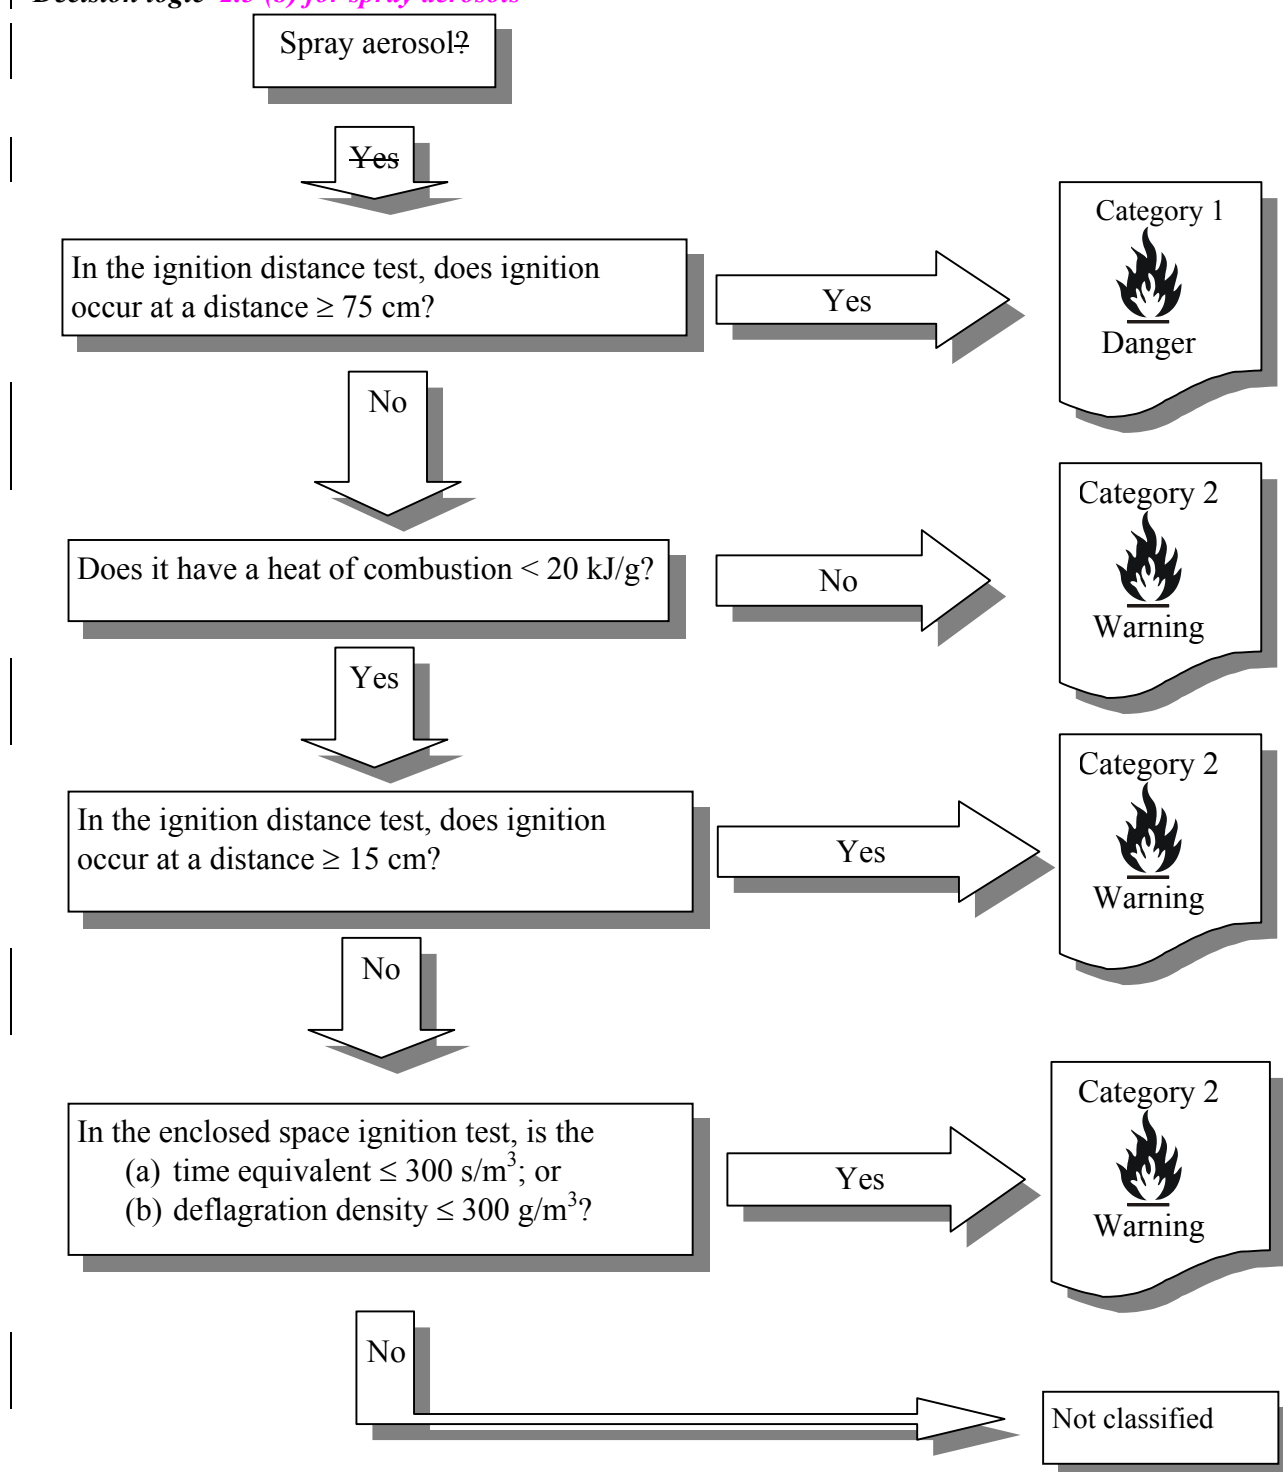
Decision logic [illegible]

Spray aerosol?

Yes

In the ignition distance test, does ignition occur at a distance ≥ 75 cm?

Yes

Category 1

Danger

No

Does it have a heat of combustion < 20 kJ/g?

No

Category 2

Warning

Yes

In the ignition distance test, does ignition occur at a distance ≥ 15 cm?

Yes

Category 2

Warning

No

In the enclosed space ignition test, is the
(a) time equivalent ≤ 300 s/$m^3$; or
(b) deflagration density ≤ 300 g/$m^3$?

Yes

Category 2

Warning

No

Not classified